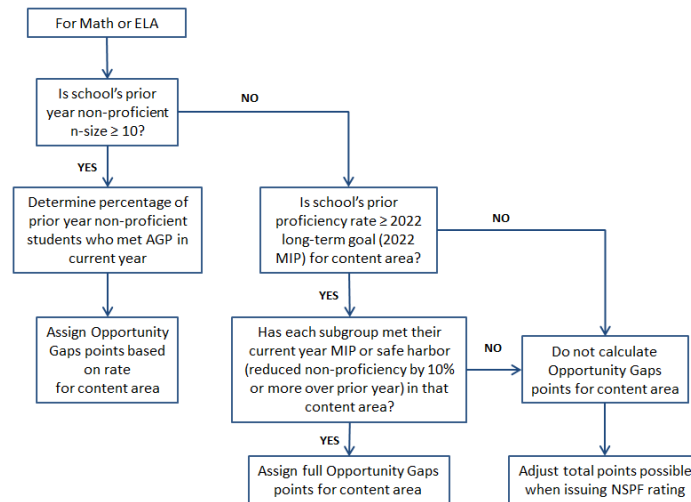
For Math or ELA

Is school's prior year non-proficient n-size ≥ 10?

NO

YES

Determine percentage of prior year non-proficient students who met AGP in current year

Is school's prior proficiency rate ≥ 2022 long-term goal (2022 MIP) for content area?

NO

YES

Assign Opportunity Gaps points based on rate for content area

Has each subgroup met their current year MIP or safe harbor (reduced non-proficiency by 10% or more over prior year) in that content area?

NO

Do not calculate Opportunity Gaps points for content area

YES

Assign full Opportunity Gaps points for content area

Adjust total points possible when issuing NSPF rating